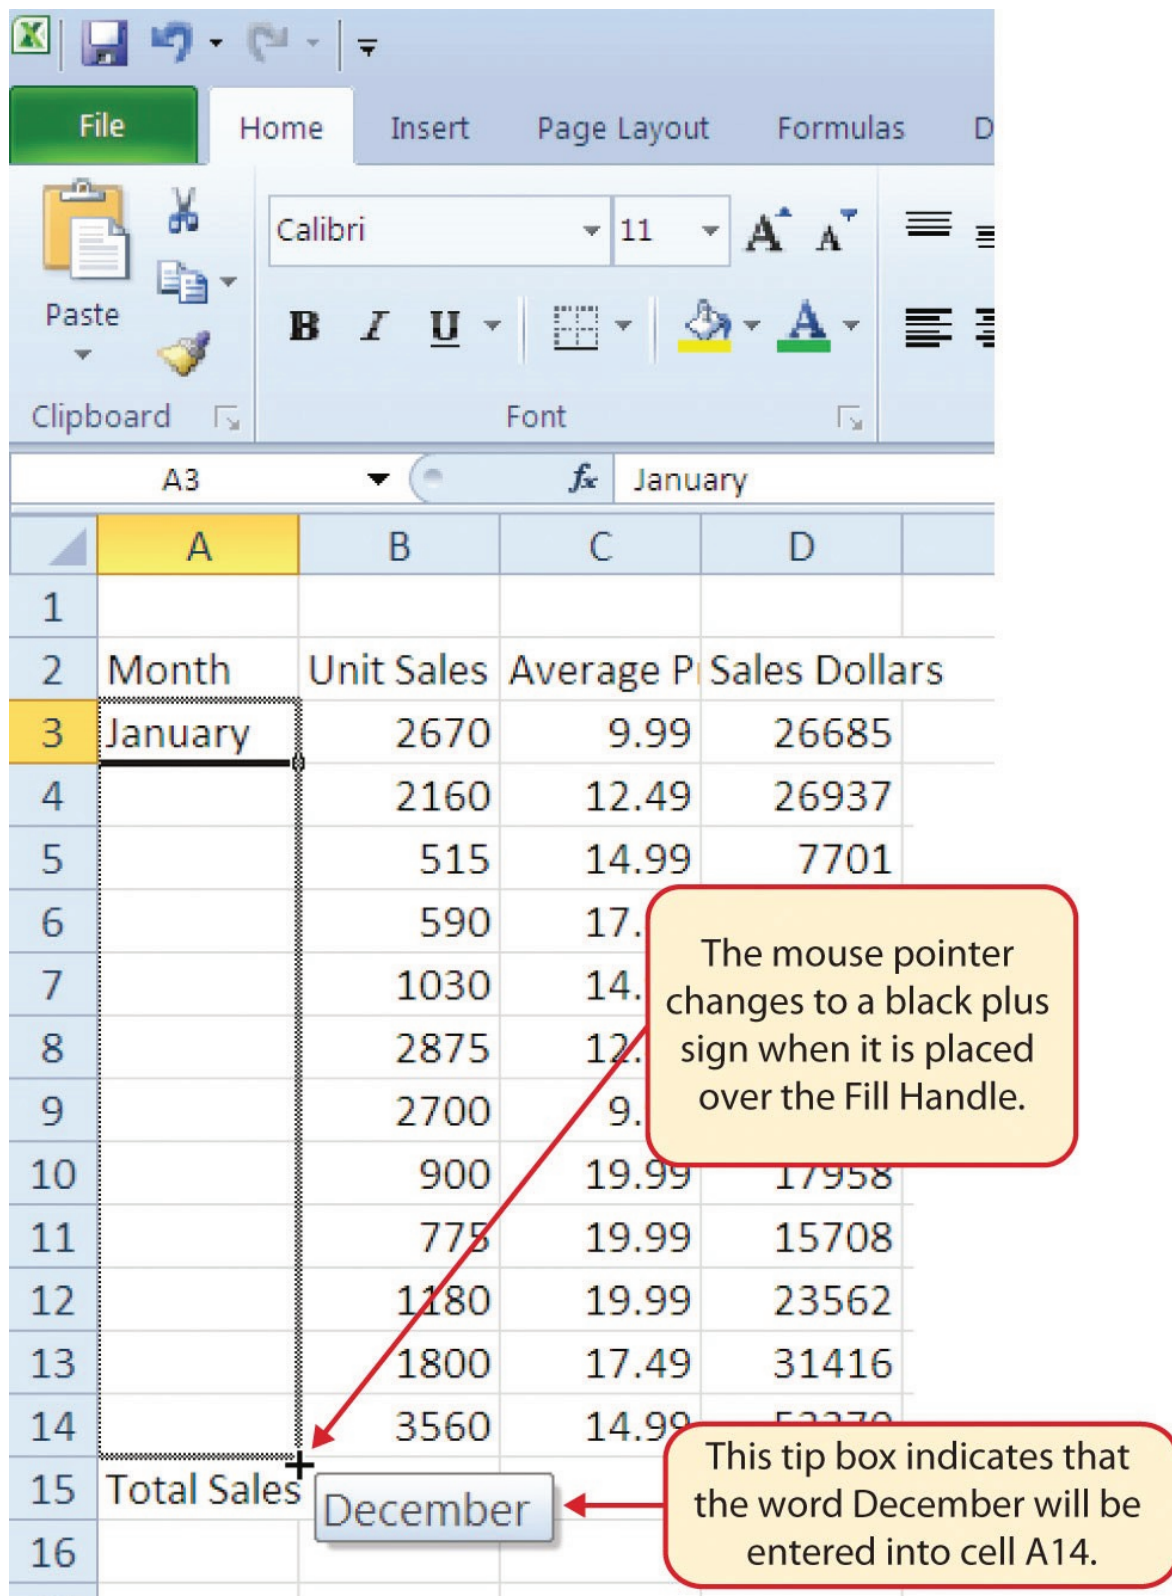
File | Home | Insert | Page Layout | Formulas | D

Paste

Clipboard

Calibri | 11

B I U

Font

A3 | $f_x$ | January

| | A | B | C | D |
|---|---|---|---|---|
| 1 | | | | |
| 2 | Month | Unit Sales | Average P | Sales Dollars |
| 3 | January | 2670 | 9.99 | 26685 |
| 4 | | 2160 | 12.49 | 26937 |
| 5 | | 515 | 14.99 | 7701 |
| 6 | | 590 | 17. | |
| 7 | | 1030 | 14. | |
| 8 | | 2875 | 12. | |
| 9 | | 2700 | 9. | |
| 10 | | 900 | 19.99 | 17958 |
| 11 | | 775 | 19.99 | 15708 |
| 12 | | 1180 | 19.99 | 23562 |
| 13 | | 1800 | 17.49 | 31416 |
| 14 | | 3560 | 14.99 | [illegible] |
| 15 | Total Sales | | | |
| 16 | | | | |

December

The mouse pointer changes to a black plus sign when it is placed over the Fill Handle.

This tip box indicates that the word December will be entered into cell A14.